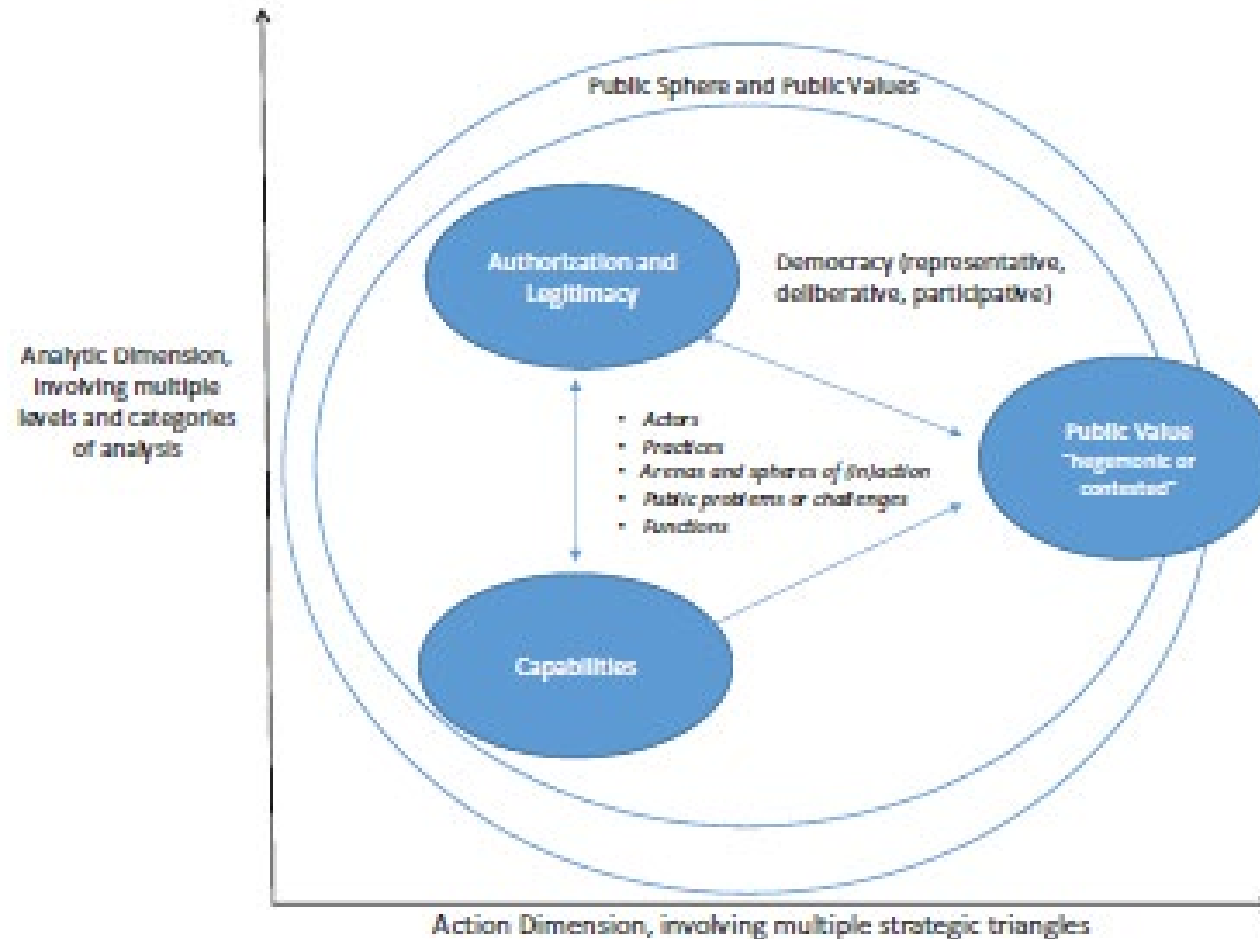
Public Sphere and Public Values

Authorization and Legitimacy

Democracy (representative, deliberative, participative)

Analytic Dimension, involving multiple levels and categories of analysis

- Actors
- Practices
- Arenas and spheres of (in)action
- Public problems or challenges
- Functions

Public Value "hegemonic or contested"

Capabilities

Action Dimension, involving multiple strategic triangles